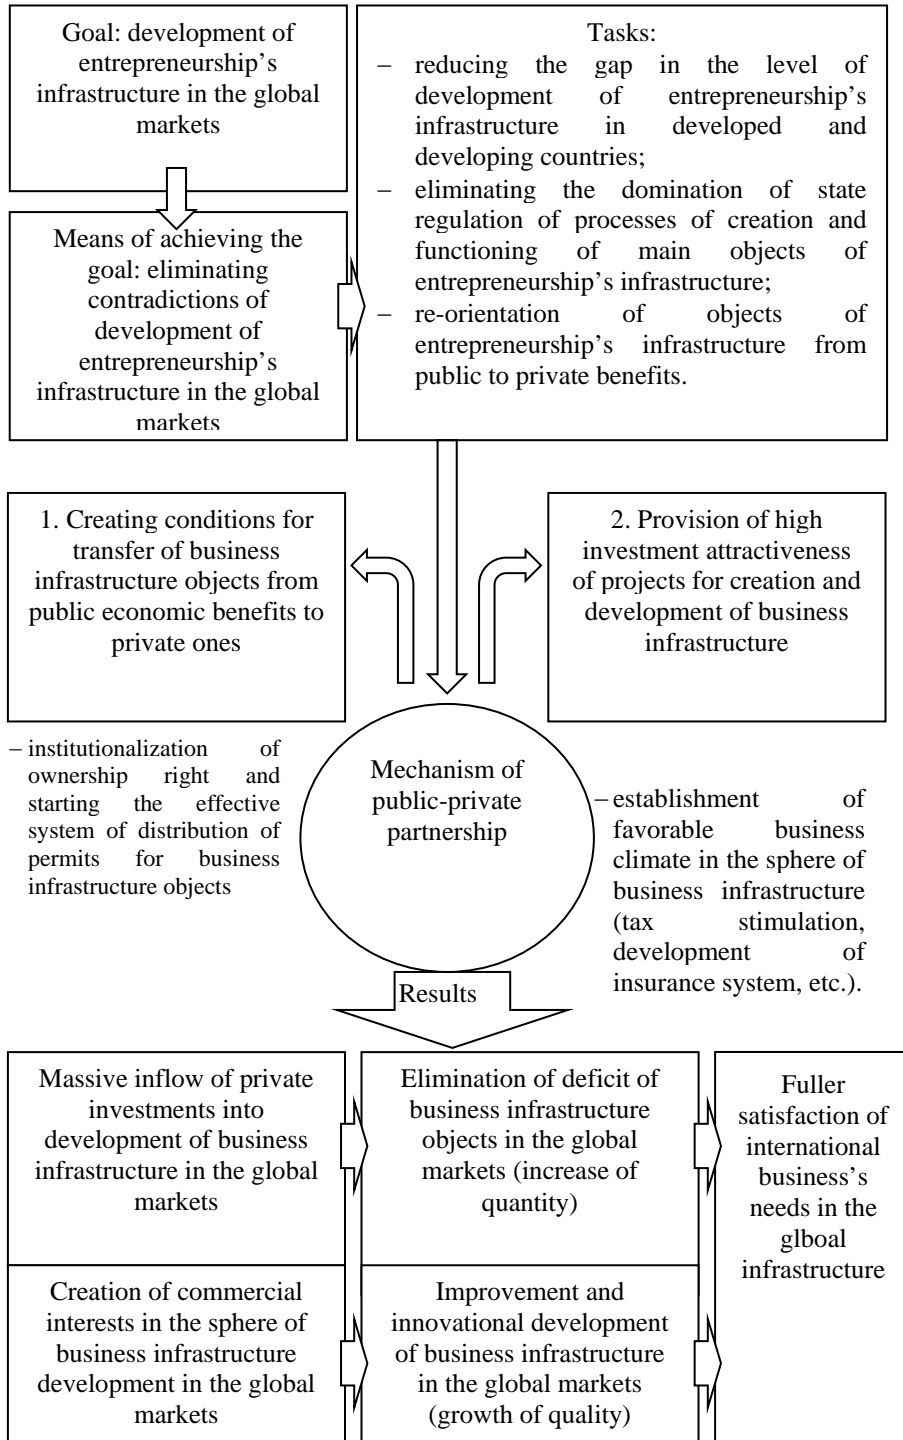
Goal: development of entrepreneurship's infrastructure in the global markets

Means of achieving the goal: eliminating contradictions of development of entrepreneurship's infrastructure in the global markets

Tasks:
– reducing the gap in the level of development of entrepreneurship's infrastructure in developed and developing countries;
– eliminating the domination of state regulation of processes of creation and functioning of main objects of entrepreneurship's infrastructure;
– re-orientation of objects of entrepreneurship's infrastructure from public to private benefits.

1. Creating conditions for transfer of business infrastructure objects from public economic benefits to private ones

2. Provision of high investment attractiveness of projects for creation and development of business infrastructure

– institutionalization of ownership right and starting the effective system of distribution of permits for business infrastructure objects

Mechanism of public-private partnership

– establishment of favorable business climate in the sphere of business infrastructure (tax stimulation, development of insurance system, etc.).

Results

Massive inflow of private investments into development of business infrastructure in the global markets

Elimination of deficit of business infrastructure objects in the global markets (increase of quantity)

Fuller satisfaction of international business's needs in the glboal infrastructure

Creation of commercial interests in the sphere of business infrastructure development in the global markets

Improvement and innovational development of business infrastructure in the global markets (growth of quality)